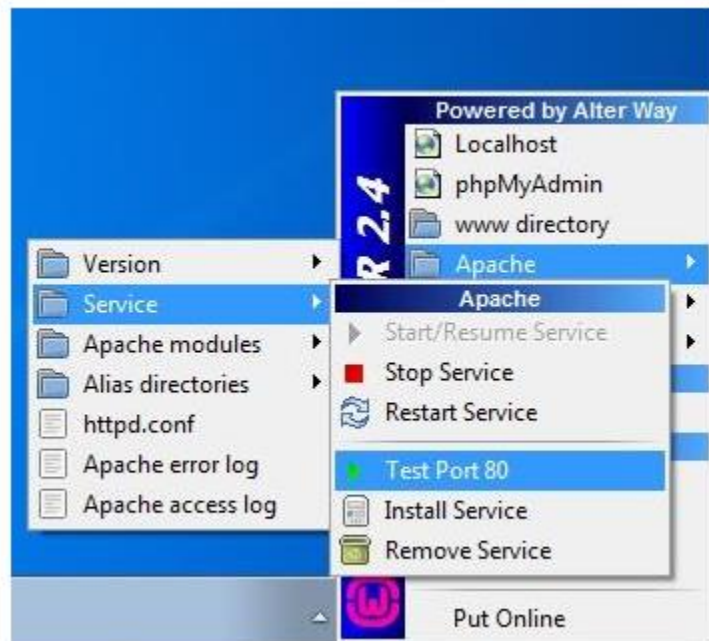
Powered by Alter Way
Localhost
phpMyAdmin
www directory
Apache
R 2.4
Version
Service
Apache modules
Alias directories
httpd.conf
Apache error log
Apache access log
Apache
Start/Resume Service
Stop Service
Restart Service
Test Port 80
Install Service
Remove Service
Put Online